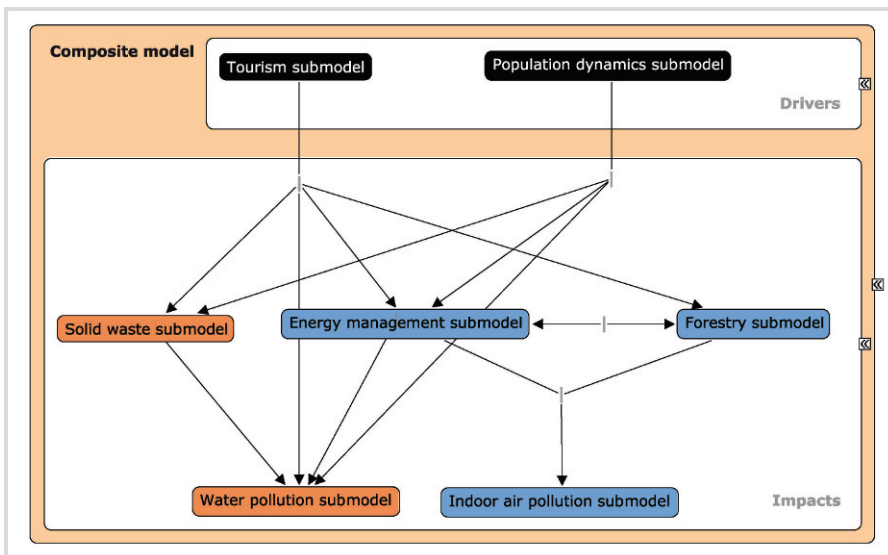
Composite model

Tourism submodel

Population dynamics submodel

Drivers

Solid waste submodel

Energy management submodel

Forestry submodel

Water pollution submodel

Indoor air pollution submodel

Impacts